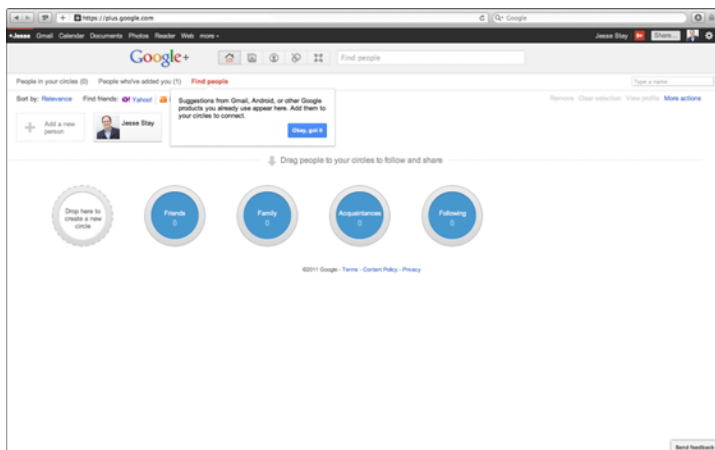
https://plus.google.com

Google

+Jesse Gmail Calendar Documents Photos Reader Web more

Jesse Stay Share...

Google+

Find people

People in your circles (0) People who've added you (1) Find people

Type a name

Sort by: Relevance Find friends: Yahoo!

Suggestions from Gmail, Android, or other Google products you already use appear here. Add them to your circles to connect.

Okay, got it

Remove Clear selection View profile More actions

Add a new person

Jesse Stay

Drag people to your circles to follow and share

Drop here to create a new circle

Friends 0

Family 0

Acquaintances 0

Following 0

©2011 Google - Terms - Content Policy - Privacy

Send feedback